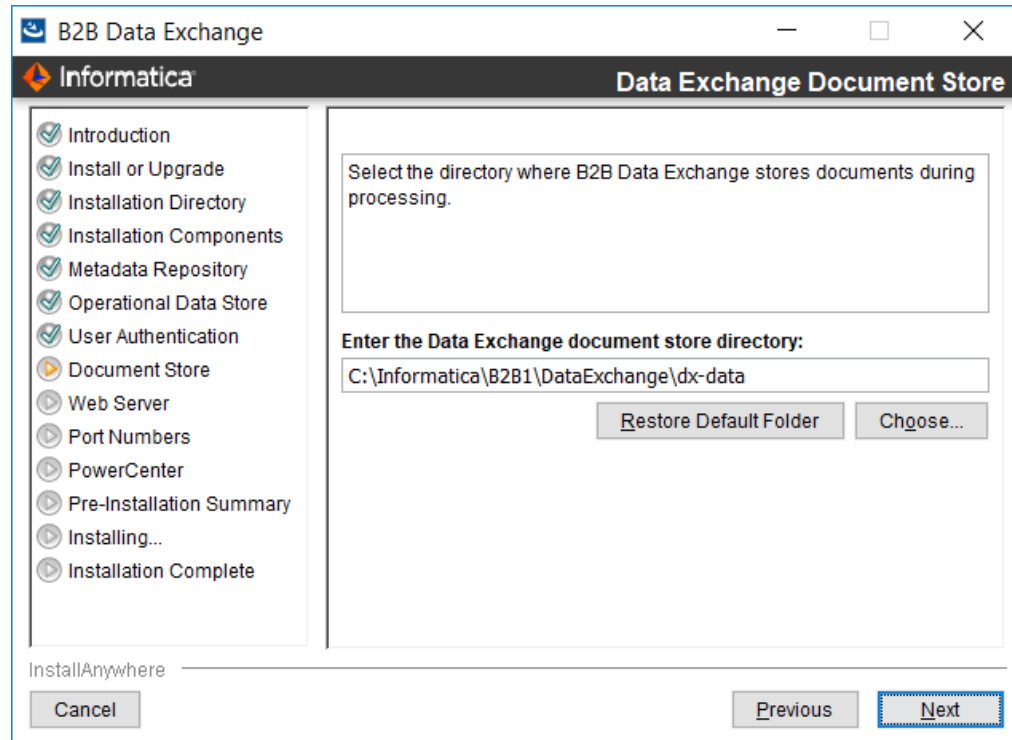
B2B Data Exchange

Informatica

Data Exchange Document Store

Introduction
Install or Upgrade
Installation Directory
Installation Components
Metadata Repository
Operational Data Store
User Authentication
Document Store
Web Server
Port Numbers
PowerCenter
Pre-Installation Summary
Installing...
Installation Complete

Select the directory where B2B Data Exchange stores documents during processing.

Enter the Data Exchange document store directory:

C:\Informatica\B2B1\DataExchange\dx-data

Restore Default Folder

Choose...

InstallAnywhere

Cancel

Previous

Next